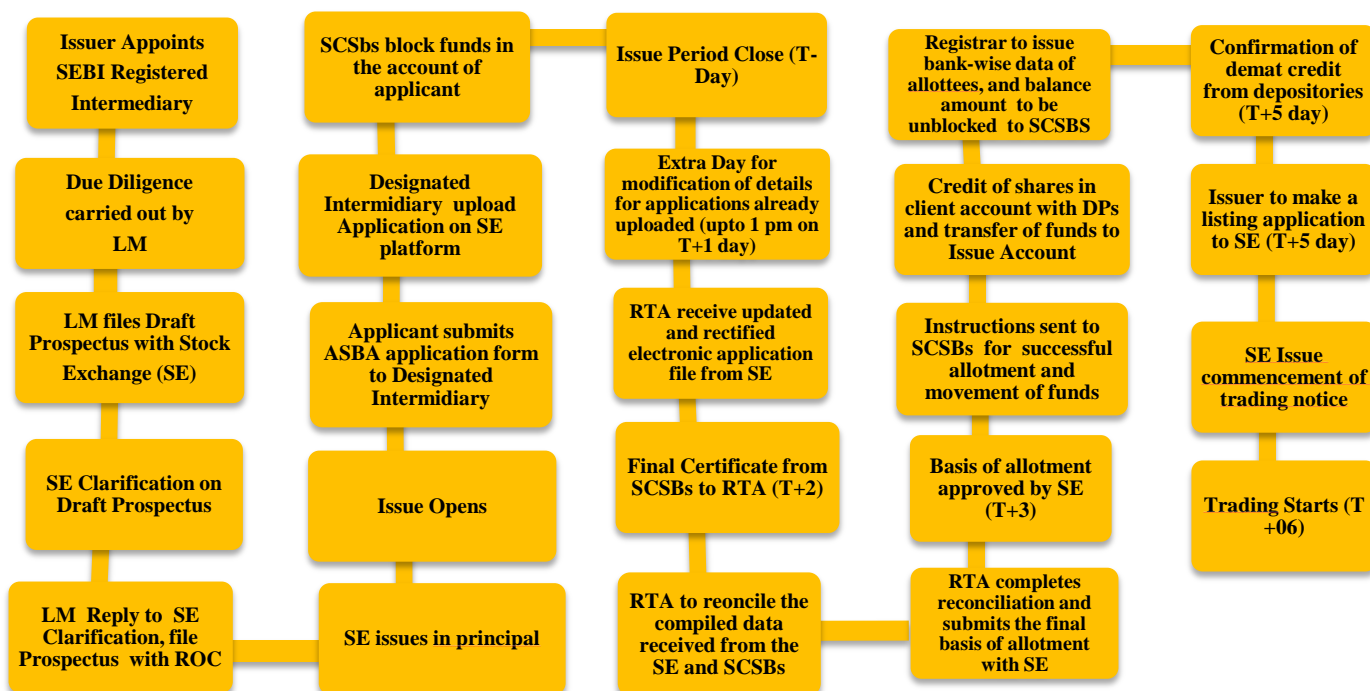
Issuer Appoints SEBI Registered Intermediary

Due Diligence carried out by LM

LM files Draft Prospectus with Stock Exchange (SE)

SE Clarification on Draft Prospectus

LM Reply to SE Clarification, file Prospectus with ROC

SE issues in principal

Issue Opens

Applicant submits ASBA application form to Designated Intermidiary

Designated Intermidiary upload Application on SE platform

SCSBs block funds in the account of applicant

Issue Period Close (T-Day)

Extra Day for modification of details for applications already uploaded (upto 1 pm on T+1 day)

RTA receive updated and rectified electronic application file from SE

Final Certificate from SCSBs to RTA (T+2)

RTA to reconcile the compiled data received from the SE and SCSBs

RTA completes reconciliation and submits the final basis of allotment with SE

Basis of allotment approved by SE (T+3)

Instructions sent to SCSBs for successful allotment and movement of funds

Credit of shares in client account with DPs and transfer of funds to Issue Account

Registrar to issue bank-wise data of allottees, and balance amount to be unblocked to SCSBS

Confirmation of demat credit from depositories (T+5 day)

Issuer to make a listing application to SE (T+5 day)

SE Issue commencement of trading notice

Trading Starts (T +06)